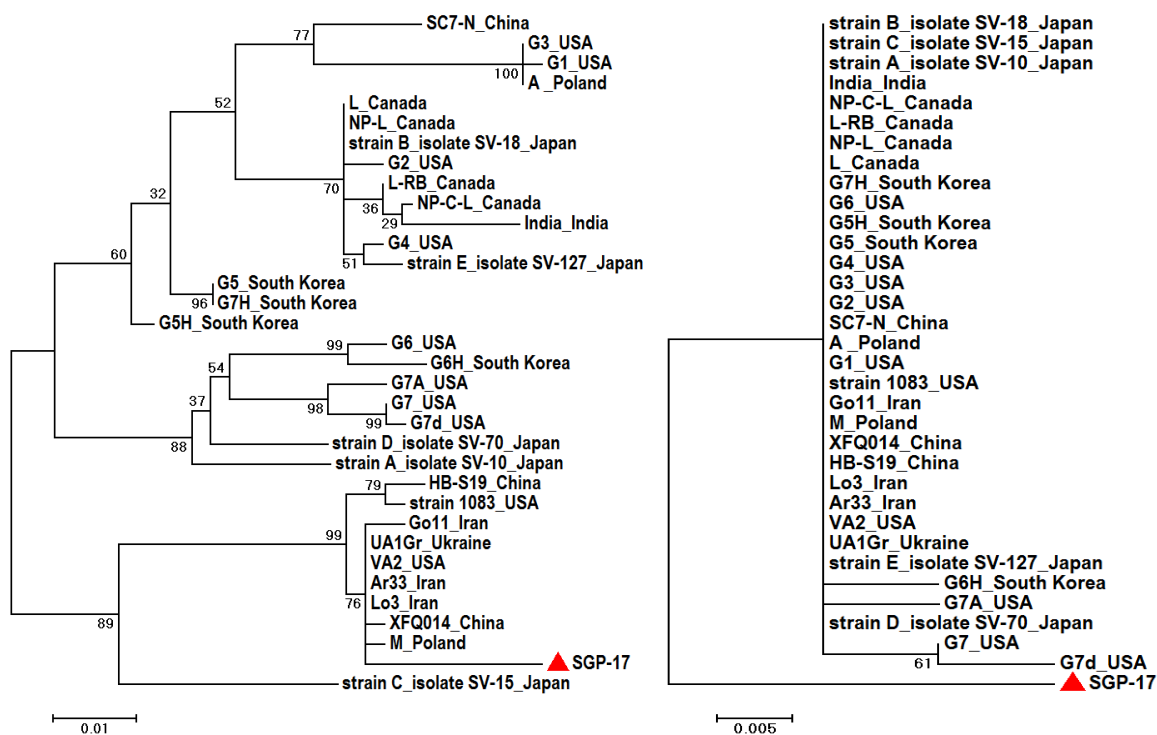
SC7-N_China
77
G3_USA
G1_USA
100
A_Poland
52
L_Canada
NP-L_Canada
strain B_isolate SV-18_Japan
G2_USA
70
L-RB_Canada
36
NP-C-L_Canada
29
India_India
G4_USA
51
strain E_isolate SV-127_Japan
32
60
G5_South Korea
96
G7H_South Korea
G5H_South Korea
99
G6_USA
G6H_South Korea
54
G7A_USA
98
G7_USA
99
G7d_USA
37
strain D_isolate SV-70_Japan
88
strain A_isolate SV-10_Japan
79
HB-S19_China
strain 1083_USA
Go11_Iran
99
UA1Gr_Ukraine
VA2_USA
Ar33_Iran
76
Lo3_Iran
XFQ014_China
M_Poland
SGP-17
89
strain C_isolate SV-15_Japan
0.01

strain B_isolate SV-18_Japan
strain C_isolate SV-15_Japan
strain A_isolate SV-10_Japan
India_India
NP-C-L_Canada
L-RB_Canada
NP-L_Canada
L_Canada
G7H_South Korea
G6_USA
G5H_South Korea
G5_South Korea
G4_USA
G3_USA
G2_USA
SC7-N_China
A_Poland
G1_USA
strain 1083_USA
Go11_Iran
M_Poland
XFQ014_China
HB-S19_China
Lo3_Iran
Ar33_Iran
VA2_USA
UA1Gr_Ukraine
strain E_isolate SV-127_Japan
G6H_South Korea
G7A_USA
strain D_isolate SV-70_Japan
G7_USA
61
G7d_USA
SGP-17
0.005